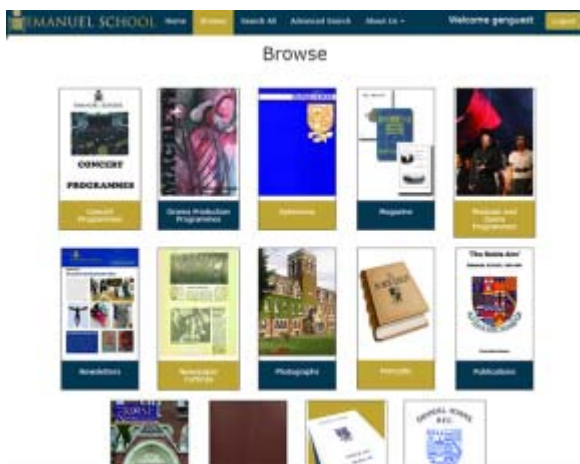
EMANUEL SCHOOL Home Browse Search All Advanced Search About Us Welcome genguest Logout

Browse

EMANUEL SCHOOL
CONCERT PROGRAMMES

Concert Programmes

Drama Production Programmes

Ephemera

Magazine

Musicals and Opera Programmes

Newsletters

Newspaper Cuttings

Photographs

Portraits

"The Noble Arm"
Publications